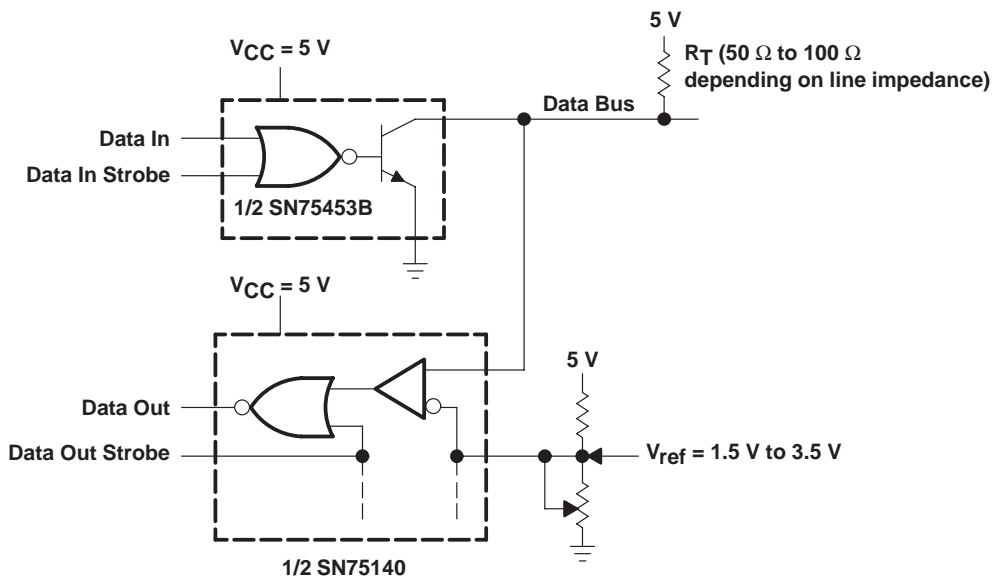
$V_{CC}$ = 5 V

5 V

$R_T$ (50 Ω to 100 Ω depending on line impedance)

Data Bus

Data In

Data In Strobe

1/2 SN75453B

$V_{CC}$ = 5 V

5 V

Data Out

Data Out Strobe

$V_{ref}$ = 1.5 V to 3.5 V

1/2 SN75140